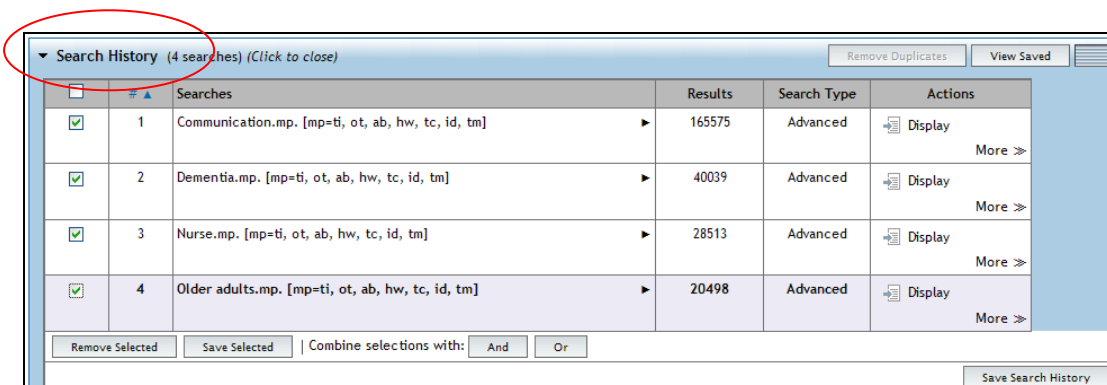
Search History (4 searches) (Click to close)

Remove Duplicates | View Saved

| | # ▲ | Searches | Results | Search Type | Actions |
|---|---|---|---|---|---|
| | 1 | Communication.mp. [mp=ti, ot, ab, hw, tc, id, tm] ▶ | 165575 | Advanced | Display More ≫ |
| | 2 | Dementia.mp. [mp=ti, ot, ab, hw, tc, id, tm] ▶ | 40039 | Advanced | Display More ≫ |
| | 3 | Nurse.mp. [mp=ti, ot, ab, hw, tc, id, tm] ▶ | 28513 | Advanced | Display More ≫ |
| | 4 | Older adults.mp. [mp=ti, ot, ab, hw, tc, id, tm] ▶ | 20498 | Advanced | Display More ≫ |

Remove Selected | Save Selected | Combine selections with: And | Or

Save Search History